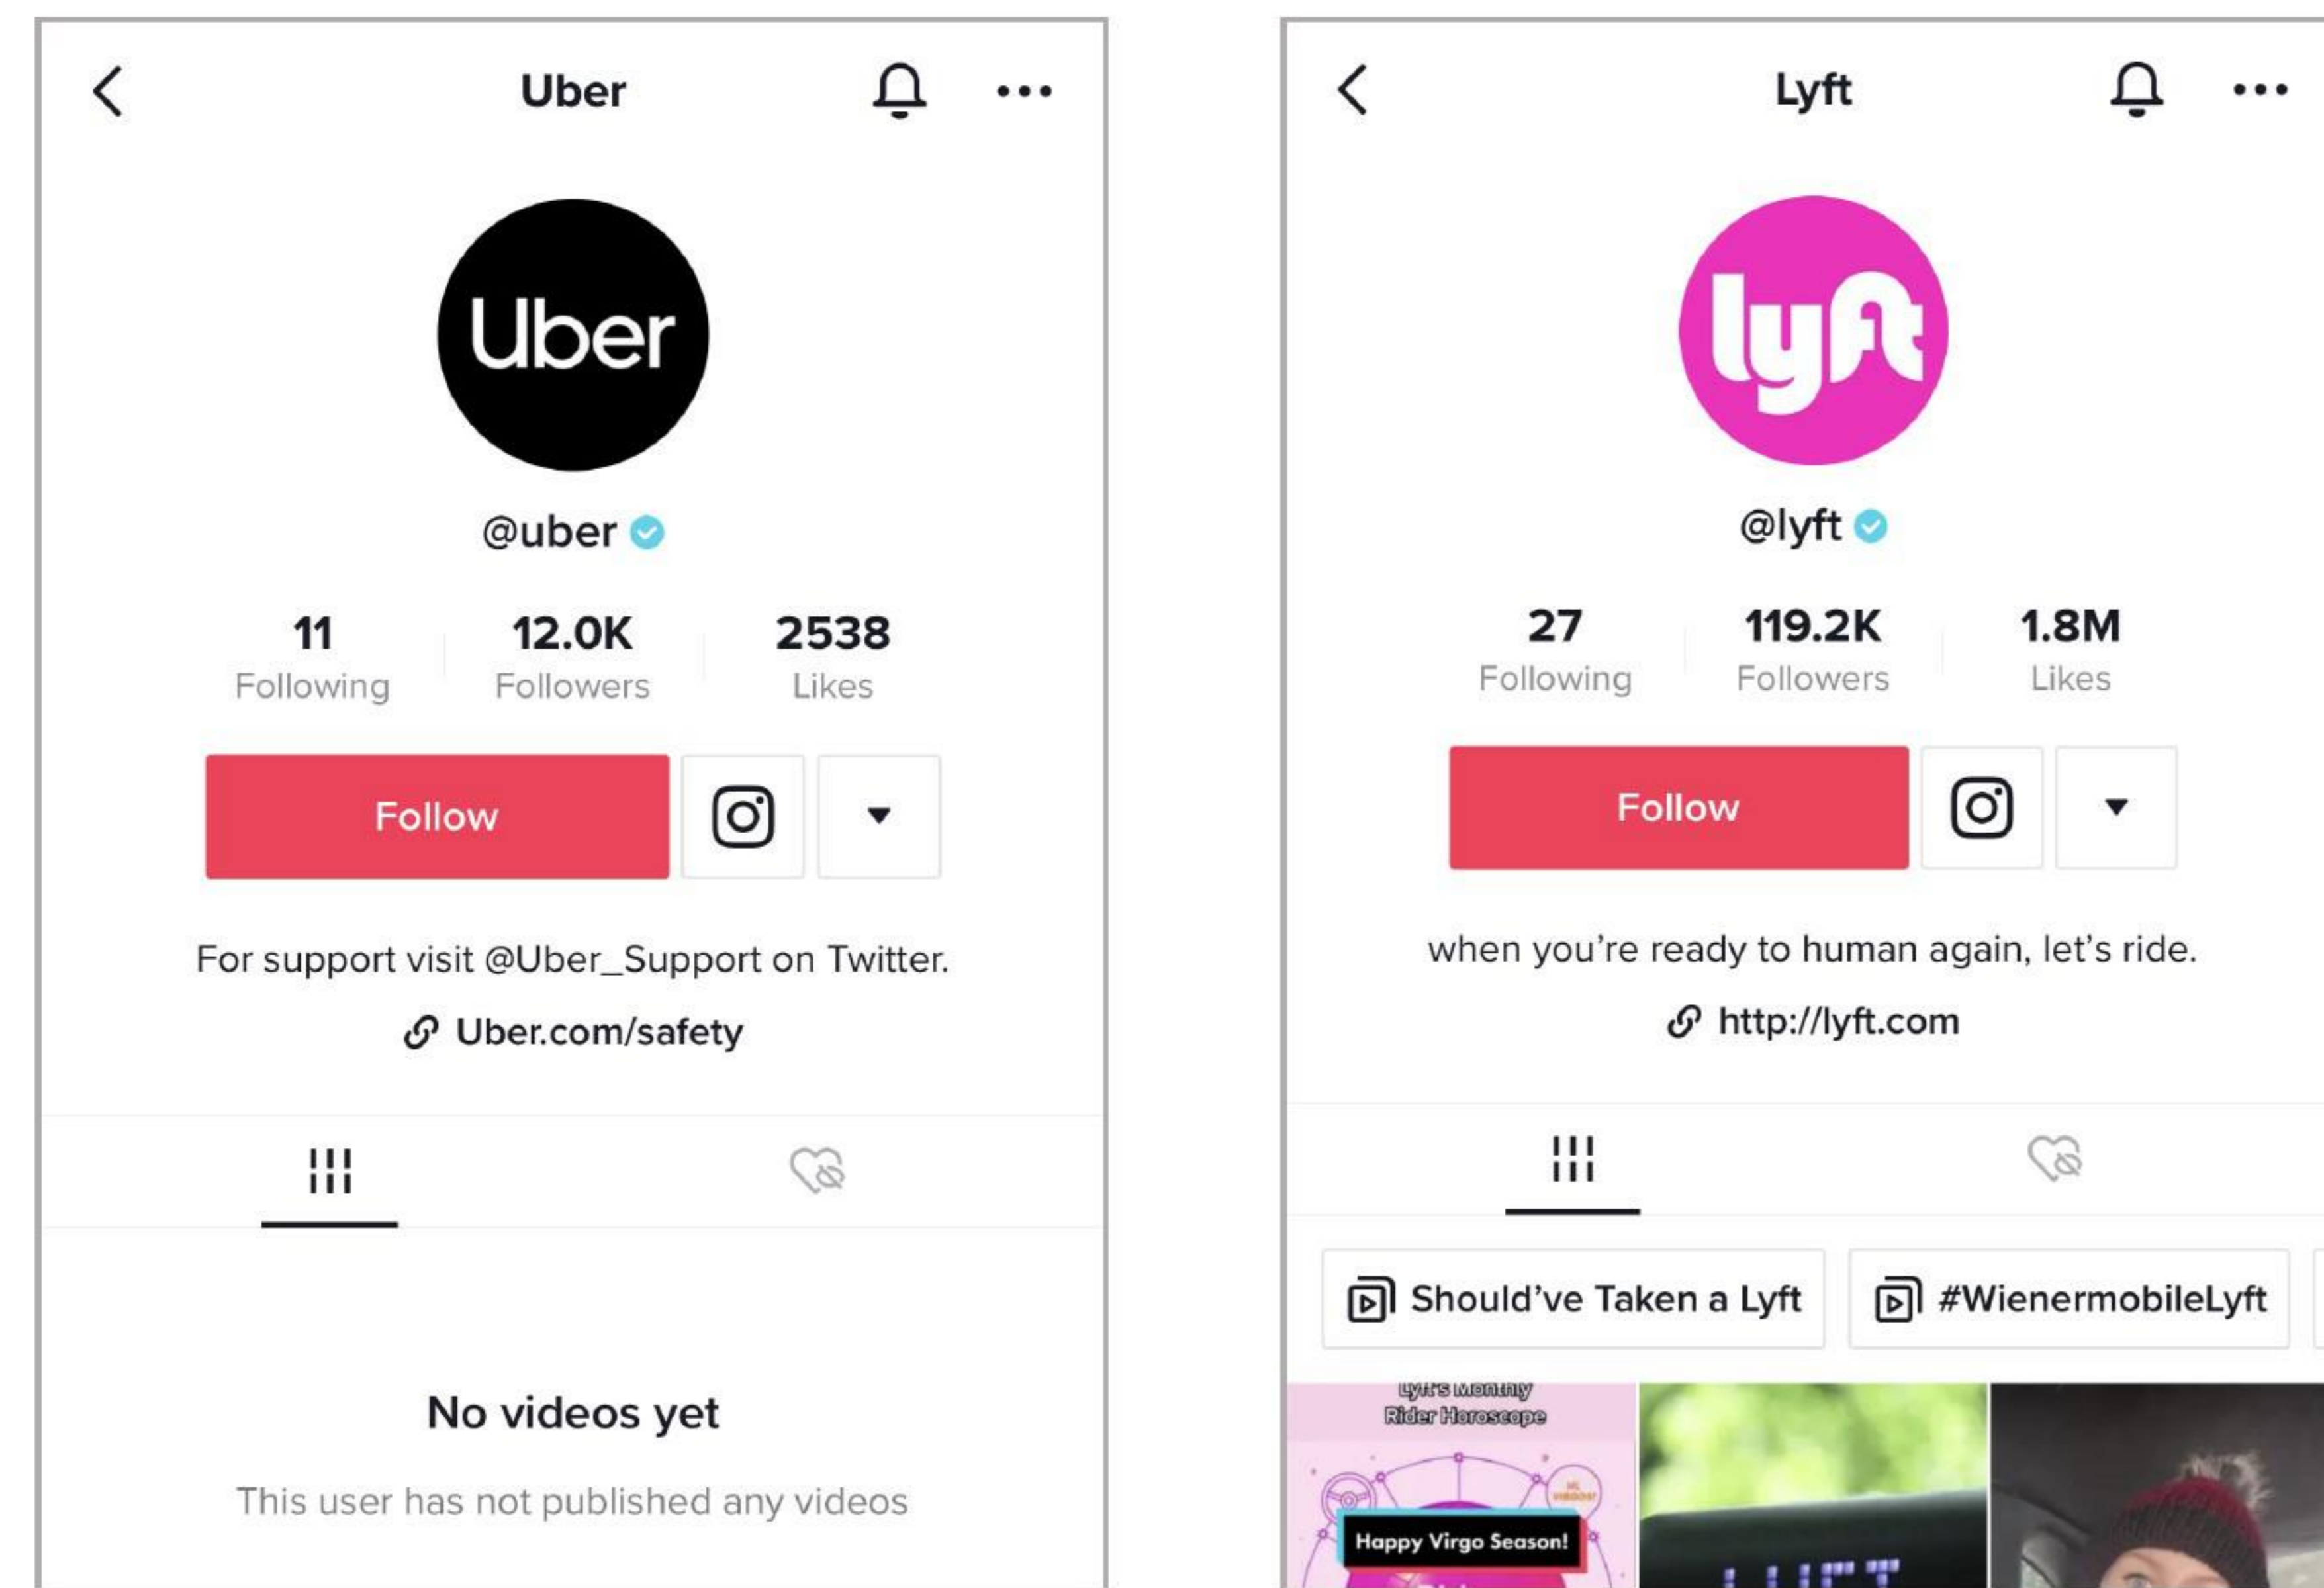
Uber

Uber

@uber

| 11 | 12.0K | 2538 |
|---|---|---|
| Following | Followers | Likes |

Follow

For support visit @Uber_Support on Twitter.

Uber.com/safety

No videos yet

This user has not published any videos

Lyft

lyft

@lyft

| 27 | 119.2K | 1.8M |
|---|---|---|
| Following | Followers | Likes |

Follow

when you're ready to human again, let's ride.

http://lyft.com

Should've Taken a Lyft

#WienermobileLyft

Lyft's Monthly Rider Horoscope

Happy Virgo Season!